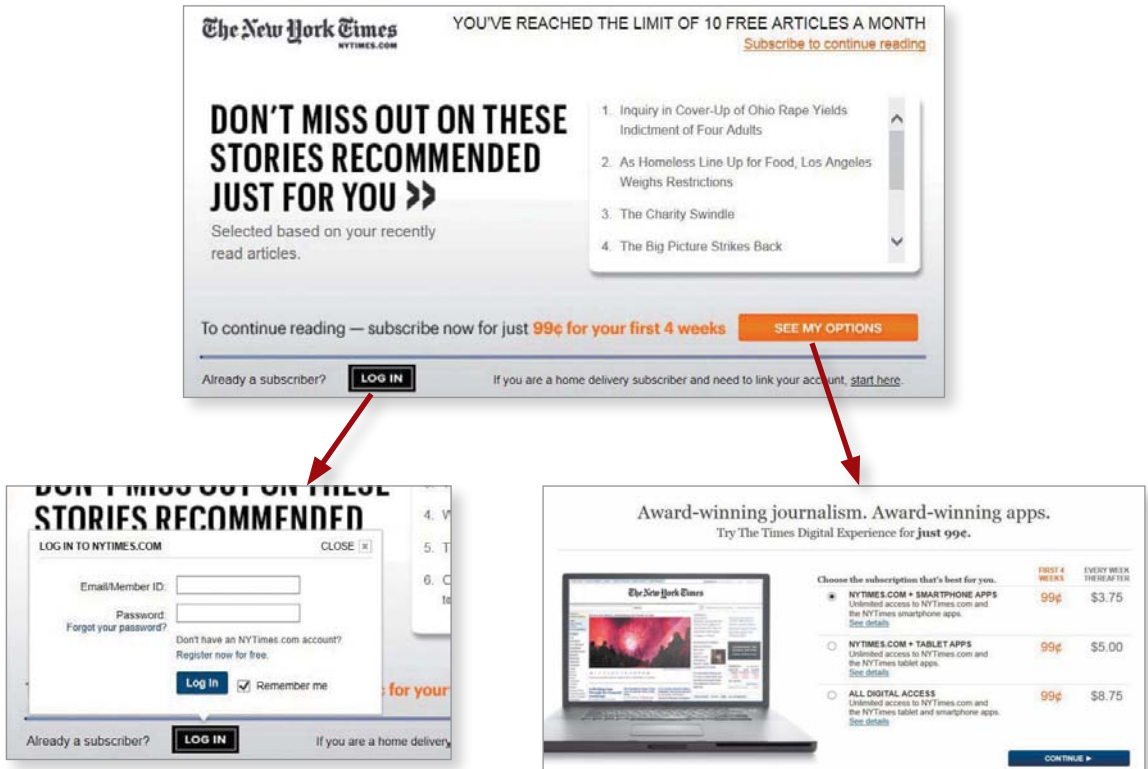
The New York Times
NYTIMES.COM

YOU'VE REACHED THE LIMIT OF 10 FREE ARTICLES A MONTH
Subscribe to continue reading

DON'T MISS OUT ON THESE STORIES RECOMMENDED JUST FOR YOU >>

Selected based on your recently read articles.

1. Inquiry in Cover-Up of Ohio Rape Yields Indictment of Four Adults
2. As Homeless Line Up for Food, Los Angeles Weighs Restrictions
3. The Charity Swindle
4. The Big Picture Strikes Back

To continue reading — subscribe now for just 99¢ for your first 4 weeks

SEE MY OPTIONS

Already a subscriber? LOG IN

If you are a home delivery subscriber and need to link your account, start here.

DON'T MISS OUT ON THESE STORIES RECOMMENDED

4. W
5. T
6. C te

LOG IN TO NYTIMES.COM

CLOSE ✕

Email/Member ID:

Password:

Forgot your password?

Don't have an NYTimes.com account?
Register now for free.

Log In

Remember me

s for your

Already a subscriber? LOG IN

If you are a home delivery

Award-winning journalism. Award-winning apps.
Try The Times Digital Experience for just 99¢.

The New York Times

Choose the subscription that's best for you.

| | FIRST 4 WEEKS | EVERY WEEK THEREAFTER |
|---|---|---|
| NYTIMES.COM + SMARTPHONE APPS Unlimited access to NYTimes.com and the NYTimes smartphone apps. See details | 99¢ | $3.75 |
| NYTIMES.COM + TABLET APPS Unlimited access to NYTimes.com and the NYTimes tablet apps. See details | 99¢ | $5.00 |
| ALL DIGITAL ACCESS Unlimited access to NYTimes.com and the NYTimes tablet and smartphone apps. See details | 99¢ | $8.75 |

CONTINUE ►